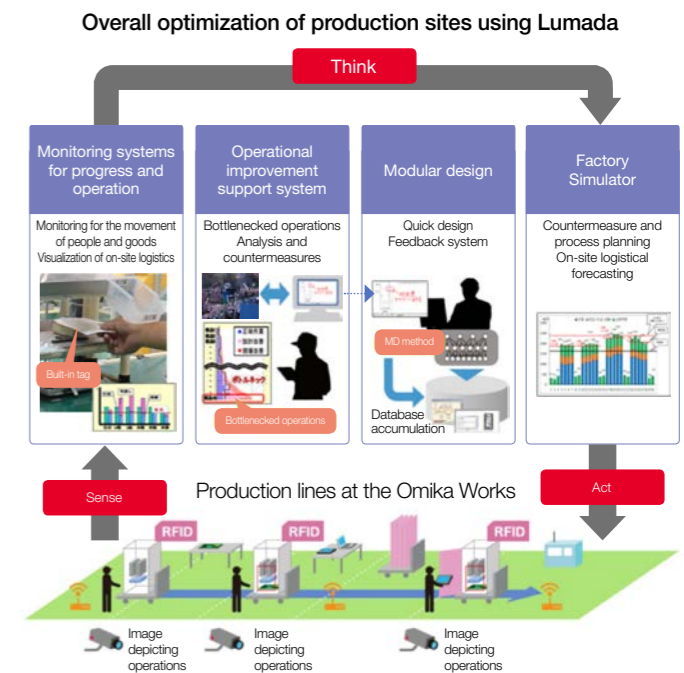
Overall optimization of production sites using Lumada

Think

Monitoring systems for progress and operation

Monitoring for the movement of people and goods
Visualization of on-site logistics

Built-in tag

Operational improvement support system

Bottlenecked operations
Analysis and countermeasures

Bottlenecked operations

Modular design

Quick design
Feedback system

MD method

Database accumulation

Factory Simulator

Countermeasure and process planning
On-site logistical forecasting

Sense

Production lines at the Omika Works

Act

RFID

RFID

RFID

Image depicting operations

Image depicting operations

Image depicting operations